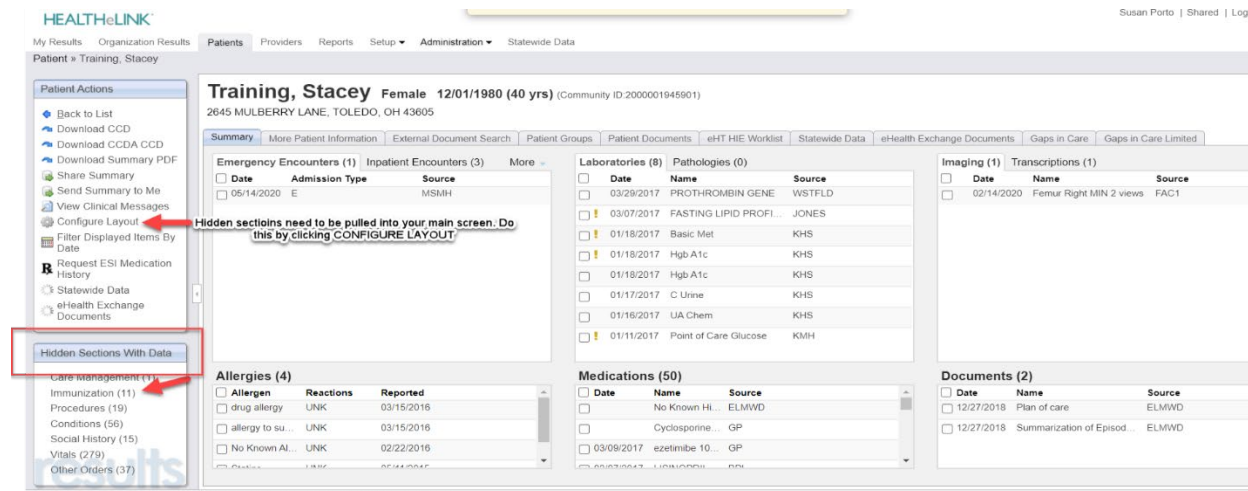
HEALTHeLINK

Susan Porto | Shared | Log

My Results Organization Results Patients Providers Reports Setup Administration Statewide Data

Patient » Training, Stacey

Patient Actions
Back to List
Download CCD
Download CCDA CCD
Download Summary PDF
Share Summary
Send Summary to Me
View Clinical Messages
Configure Layout
Filter Displayed Items By Date
Request ESI Medication History
Statewide Data
eHealth Exchange Documents

Hidden sectioins need to be pulled into your main screen. Do this by clicking CONFIGURE LAYOUT

Hidden Sections With Data
Care Management (1)
Immunization (11)
Procedures (19)
Conditions (56)
Social History (15)
Vitals (279)
Other Orders (37)

Training, Stacey Female 12/01/1980 (40 yrs) (Community ID:2000001945901)
2645 MULBERRY LANE, TOLEDO, OH 43605

Summary | More Patient Information | External Document Search | Patient Groups | Patient Documents | eHT HIE Worklist | Statewide Data | eHealth Exchange Documents | Gaps in Care | Gaps in Care Limited

Emergency Encounters (1) Inpatient Encounters (3) More

| Date | Admission Type | Source |
|---|---|---|
| 05/14/2020 | E | MSMH |

Laboratories (8) Pathologies (0)

| Date | Name | Source |
|---|---|---|
| 03/29/2017 | PROTHROMBIN GENE | WSTFLD |
| 03/07/2017 | FASTING LIPID PROFI... | JONES |
| 01/18/2017 | Basic Met | KHS |
| 01/18/2017 | Hgb A1c | KHS |
| 01/18/2017 | Hgb A1c | KHS |
| 01/17/2017 | C Urine | KHS |
| 01/16/2017 | UA Chem | KHS |
| 01/11/2017 | Point of Care Glucose | KMH |

Imaging (1) Transcriptions (1)

| Date | Name | Source |
|---|---|---|
| 02/14/2020 | Femur Right MIN 2 views | FAC1 |

Allergies (4)

| Allergen | Reactions | Reported |
|---|---|---|
| drug allergy | UNK | 03/15/2016 |
| allergy to su... | UNK | 03/15/2016 |
| No Known Al... | UNK | 02/22/2016 |

Medications (50)

| Date | Name | Source |
|---|---|---|
| | No Known Hi... | ELMWD |
| | Cyclosporine... | GP |
| 03/09/2017 | ezetimibe 10... | GP |

Documents (2)

| Date | Name | Source |
|---|---|---|
| 12/27/2018 | Plan of care | ELMWD |
| 12/27/2018 | Summarization of Episod... | ELMWD |

results